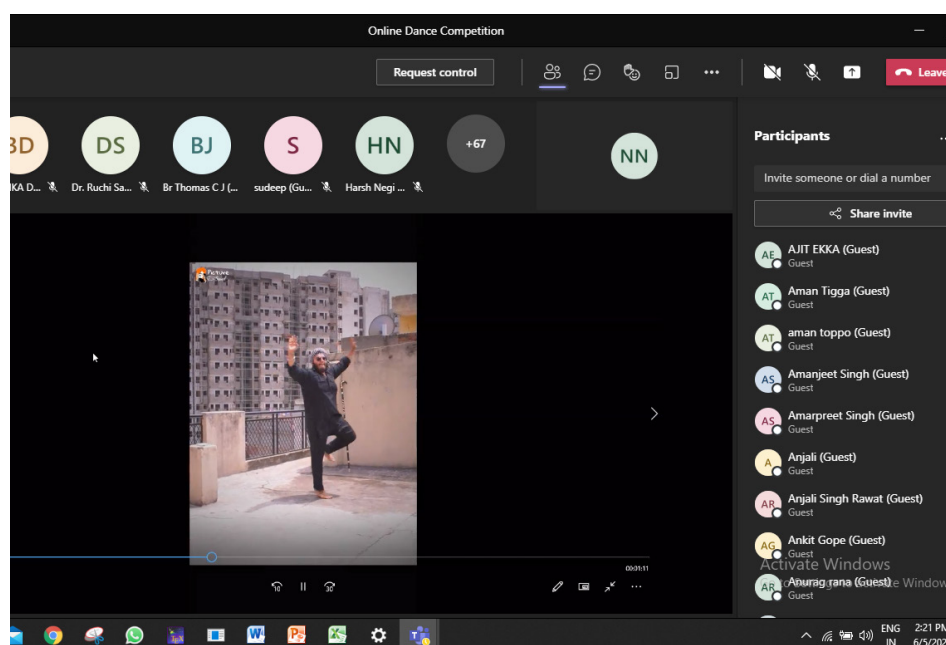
Online Dance Competition

Request control

Leave

BD
IKA D...

DS
Dr. Ruchi Sa...

BJ
Br Thomas C J (...

S
sudeep (Gu...

HN
Harsh Negi ...

+67

NN

Participants

Invite someone or dial a number

Share invite

AE AJIT EKKA (Guest)
Guest

AT Aman Tigga (Guest)
Guest

AT aman toppo (Guest)
Guest

AS Amanjeet Singh (Guest)
Guest

AS Amarpreet Singh (Guest)
Guest

A Anjali (Guest)
Guest

AR Anjali Singh Rawat (Guest)
Guest

AG Ankit Gope (Guest)
Guest

AR Anurag rana (Guest)
Guest

Activate Windows
Go to Settings to activate Windows

00:31:11

10 30

ENG IN 2:21 PM 6/5/20